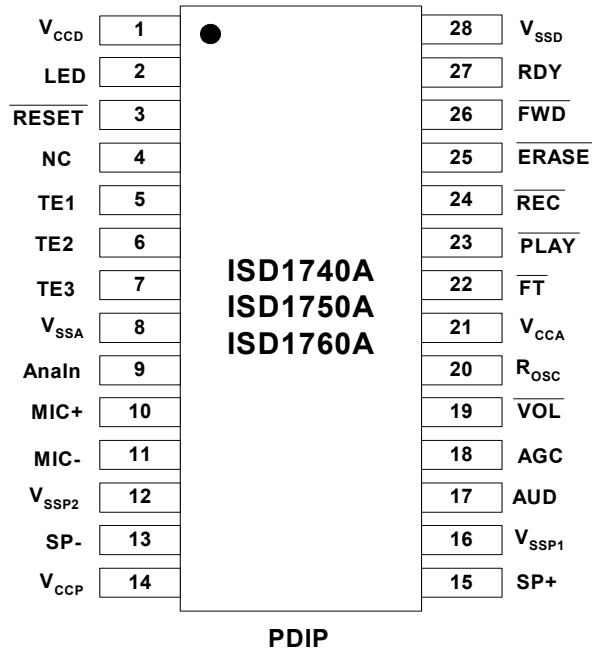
$V_{CCD}$ 1
LED 2
$\overline{RESET}$ 3
NC 4
TE1 5
TE2 6
TE3 7
$V_{SSA}$ 8
AnaIn 9
MIC+ 10
MIC- 11
$V_{SSP2}$ 12
SP- 13
$V_{CCP}$ 14

ISD1740A
ISD1750A
ISD1760A

28 $V_{SSD}$
27 RDY
26 $\overline{FWD}$
25 $\overline{ERASE}$
24 $\overline{REC}$
23 $\overline{PLAY}$
22 $\overline{FT}$
21 $V_{CCA}$
20 $R_{OSC}$
19 $\overline{VOL}$
18 AGC
17 AUD
16 $V_{SSP1}$
15 SP+

PDIP